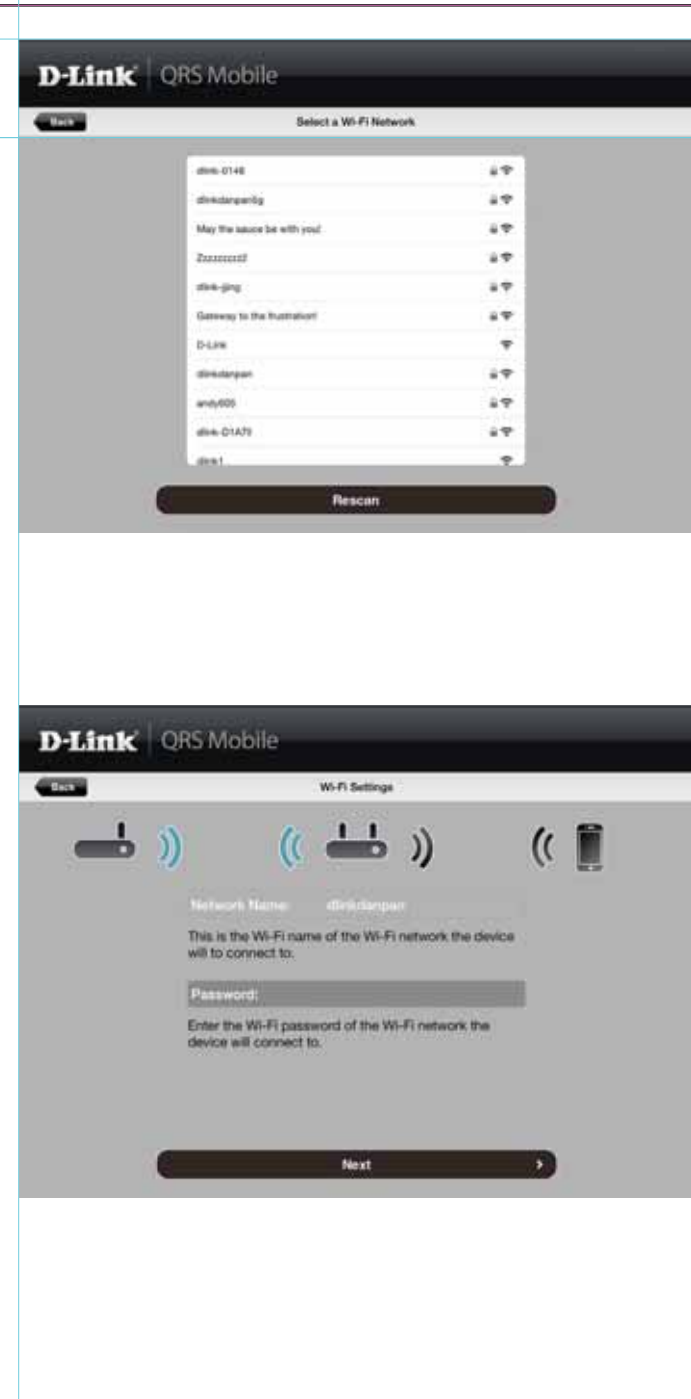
D-Link | QRS Mobile

Back

Select a Wi-Fi Network

dlink-0148

dlinkdanpan5g

May the sauce be with you!

Zzzzzzzzz2

dlink-jjing

Gateway to the frustration!

D-Link

dlinkdanpan

andy605

dlink-D1A70

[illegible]

Rescan

D-Link | QRS Mobile

Back

Wi-Fi Settings

Network Name: dlinkdanpan

This is the Wi-Fi name of the Wi-Fi network the device will to connect to.

Password:

Enter the Wi-Fi password of the Wi-Fi network the device will connect to.

Next